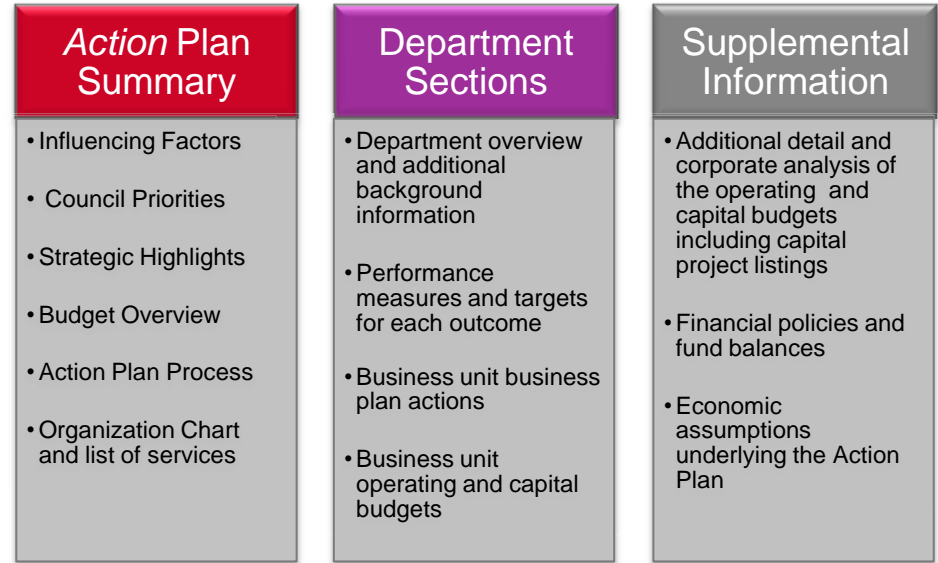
*Action* Plan Summary

• Influencing Factors
• Council Priorities
• Strategic Highlights
• Budget Overview
• Action Plan Process
• Organization Chart and list of services

Department Sections

• Department overview and additional background information
• Performance measures and targets for each outcome
• Business unit business plan actions
• Business unit operating and capital budgets

Supplemental Information

• Additional detail and corporate analysis of the operating and capital budgets including capital project listings
• Financial policies and fund balances
• Economic assumptions underlying the Action Plan